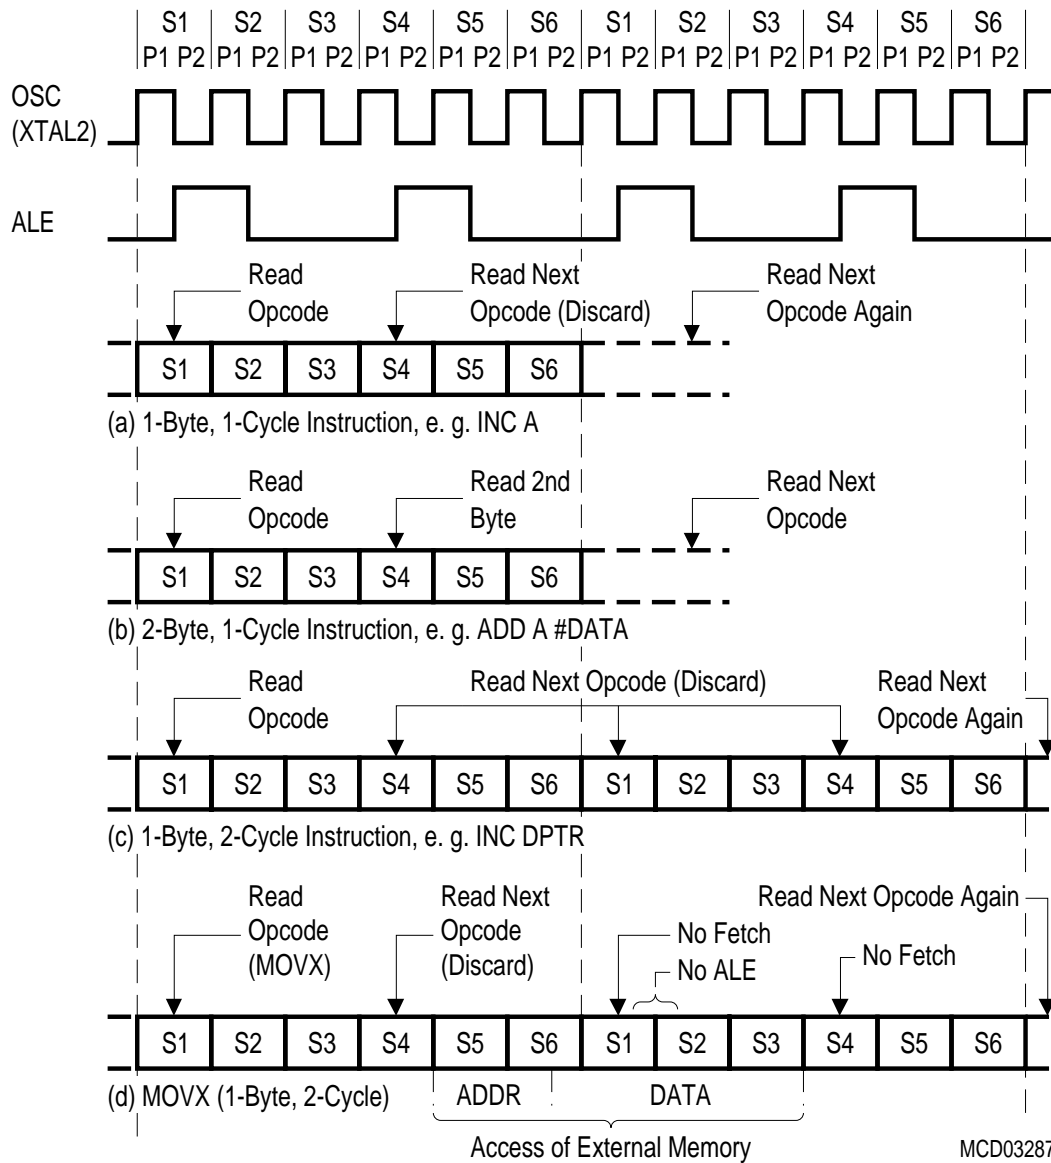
S1 S2 S3 S4 S5 S6 S1 S2 S3 S4 S5 S6
P1 P2 P1 P2 P1 P2 P1 P2 P1 P2 P1 P2 P1 P2 P1 P2 P1 P2 P1 P2 P1 P2 P1 P2

OSC (XTAL2)

ALE

Read Opcode
Read Next Opcode (Discard)
Read Next Opcode Again

S1 S2 S3 S4 S5 S6

(a) 1-Byte, 1-Cycle Instruction, e. g. INC A

Read Opcode
Read 2nd Byte
Read Next Opcode

S1 S2 S3 S4 S5 S6

(b) 2-Byte, 1-Cycle Instruction, e. g. ADD A #DATA

Read Opcode
Read Next Opcode (Discard)
Read Next Opcode Again

S1 S2 S3 S4 S5 S6 S1 S2 S3 S4 S5 S6

(c) 1-Byte, 2-Cycle Instruction, e. g. INC DPTR

Read Opcode (MOVX)
Read Next Opcode (Discard)
No Fetch
No ALE
No Fetch
Read Next Opcode Again

S1 S2 S3 S4 S5 S6 S1 S2 S3 S4 S5 S6

(d) MOVX (1-Byte, 2-Cycle)
ADDR
DATA
Access of External Memory

MCD03287